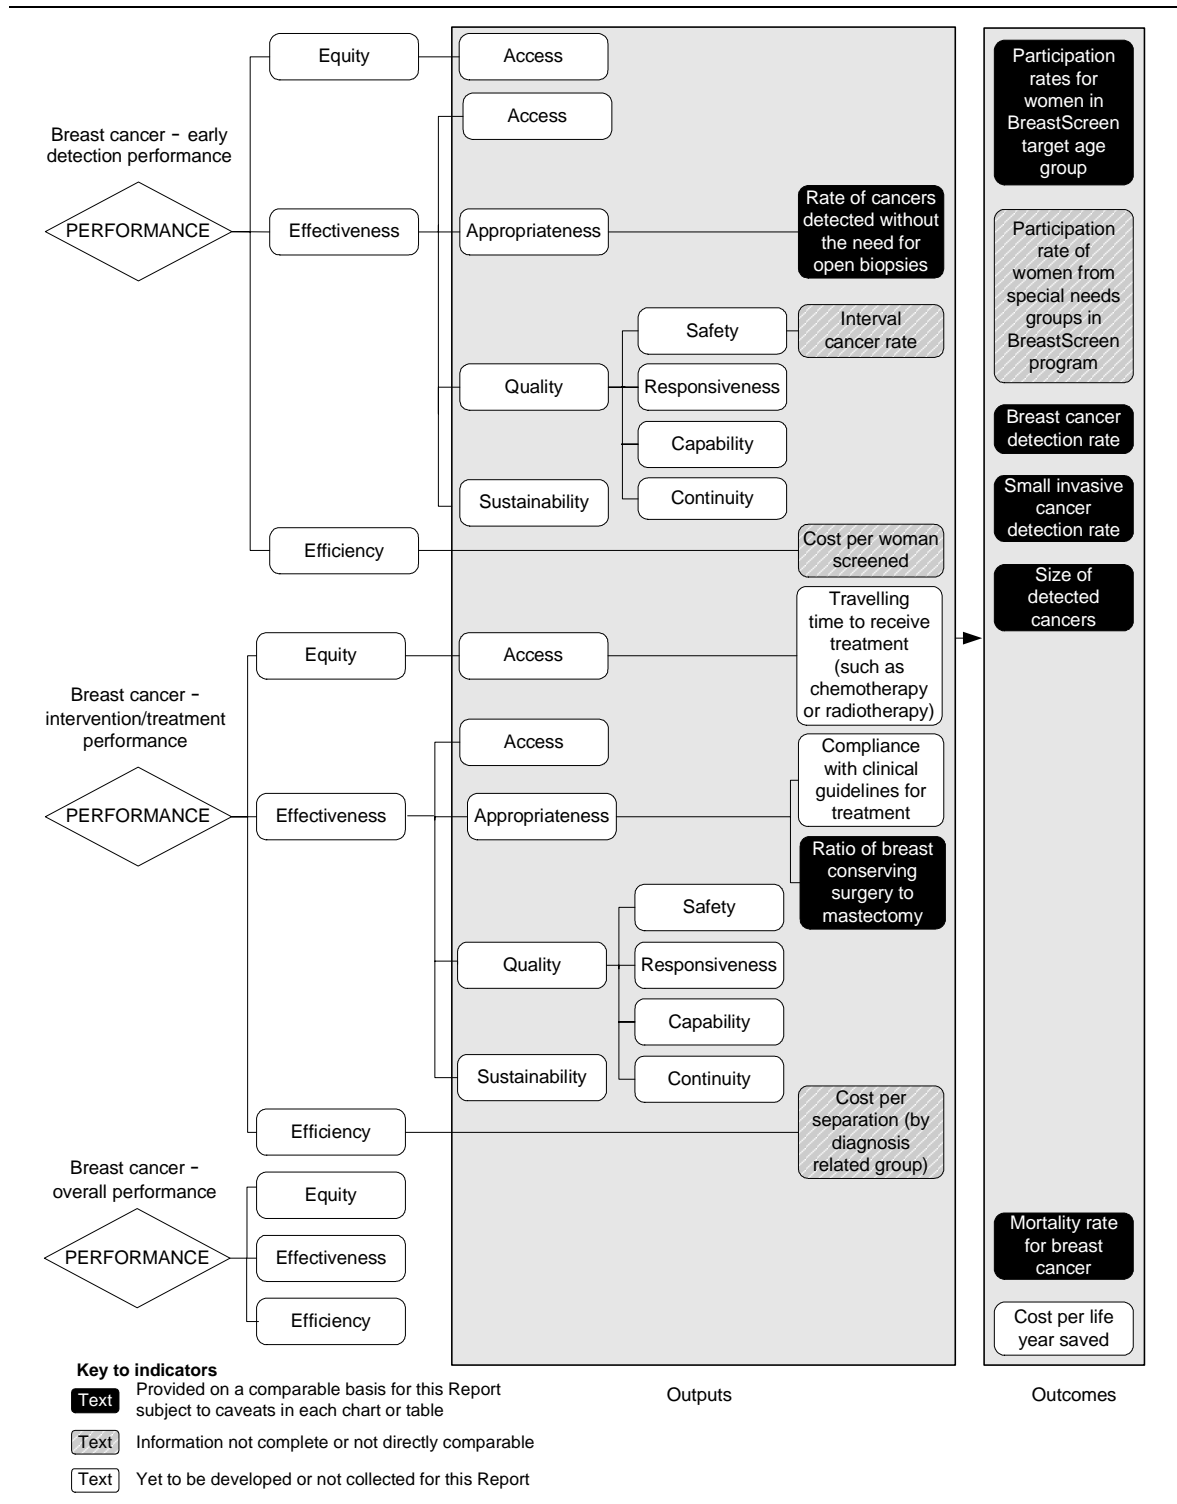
Breast cancer - early detection performance

PERFORMANCE

Equity

Access

Effectiveness

Access

Appropriateness

Rate of cancers detected without the need for open biopsies

Quality

Safety

Interval cancer rate

Responsiveness

Capability

Sustainability

Continuity

Efficiency

Cost per woman screened

Participation rates for women in BreastScreen target age group

Participation rate of women from special needs groups in BreastScreen program

Breast cancer detection rate

Small invasive cancer detection rate

Size of detected cancers

Breast cancer - intervention/treatment performance

PERFORMANCE

Equity

Access

Travelling time to receive treatment (such as chemotherapy or radiotherapy)

Effectiveness

Access

Appropriateness

Compliance with clinical guidelines for treatment

Ratio of breast conserving surgery to mastectomy

Quality

Safety

Responsiveness

Capability

Sustainability

Continuity

Efficiency

Cost per separation (by diagnosis related group)

Breast cancer - overall performance

PERFORMANCE

Equity

Effectiveness

Efficiency

Mortality rate for breast cancer

Cost per life year saved

Key to indicators

Text Provided on a comparable basis for this Report subject to caveats in each chart or table

Text Information not complete or not directly comparable

Text Yet to be developed or not collected for this Report

Outputs

Outcomes